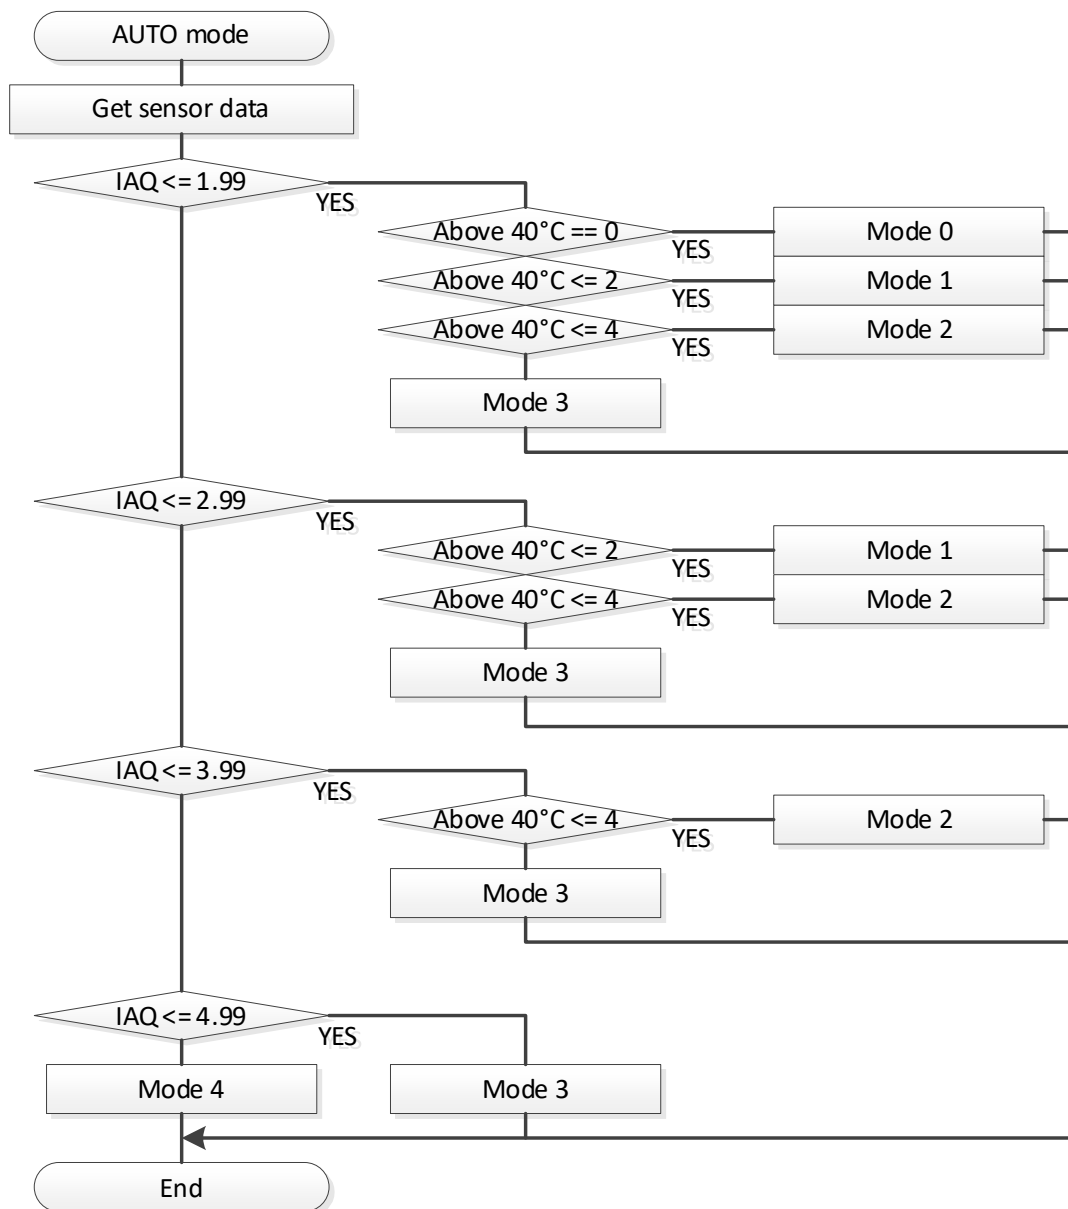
AUTO mode

Get sensor data

IAQ <= 1.99

YES

Above 40°C == 0

YES

Mode 0

Above 40°C <= 2

YES

Mode 1

Above 40°C <= 4

YES

Mode 2

Mode 3

IAQ <= 2.99

YES

Above 40°C <= 2

YES

Mode 1

Above 40°C <= 4

YES

Mode 2

Mode 3

IAQ <= 3.99

YES

Above 40°C <= 4

YES

Mode 2

Mode 3

IAQ <= 4.99

YES

Mode 4

Mode 3

End